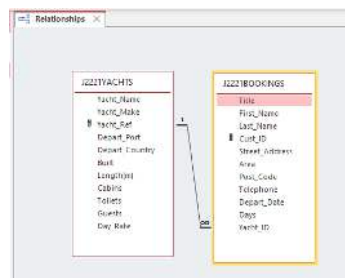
Relationships

J2221YACHTS
Yacht_Name
Yacht_Make
Yacht_Ref
Depart_Port
Depart_Country
Built
Length(m)
Cabins
Toilets
Guests
Day_Rate

1
∞

J2221BOOKINGS
Title
First_Name
Last_Name
Cust_ID
Street_Address
Area
Post_Code
Telephone
Depart_Date
Days
Yacht_ID